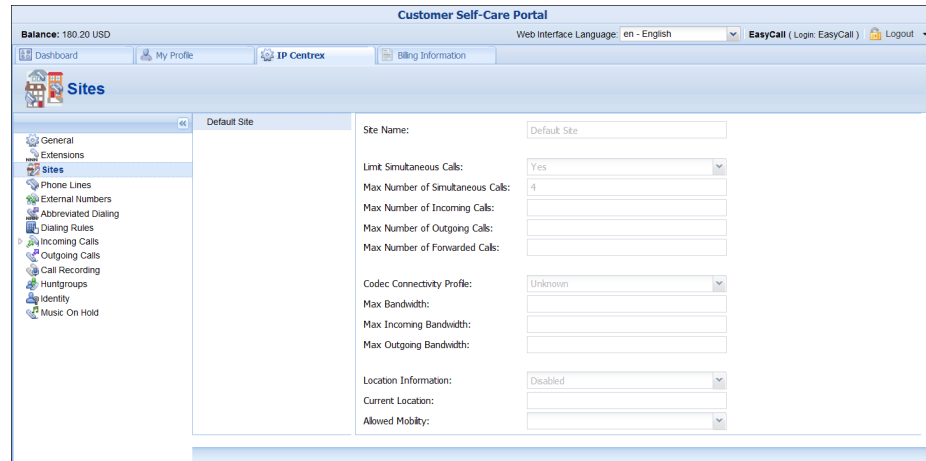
Customer Self-Care Portal

Balance: 180.20 USD

Web Interface Language: en - English

EasyCall ( Login: EasyCall ) Logout

Dashboard

My Profile

IP Centrex

Billing Information

Sites

«

General

Extensions

Sites

Phone Lines

External Numbers

Abbreviated Dialing

Dialing Rules

Incoming Calls

Outgoing Calls

Call Recording

Huntgroups

Identity

Music On Hold

Default Site

Site Name: Default Site

Limit Simultaneous Calls: Yes

Max Number of Simultaneous Calls: 4

Max Number of Incoming Calls:

Max Number of Outgoing Calls:

Max Number of Forwarded Calls:

Codec Connectivity Profile: Unknown

Max Bandwidth:

Max Incoming Bandwidth:

Max Outgoing Bandwidth:

Location Information: Disabled

Current Location:

Allowed Mobility: